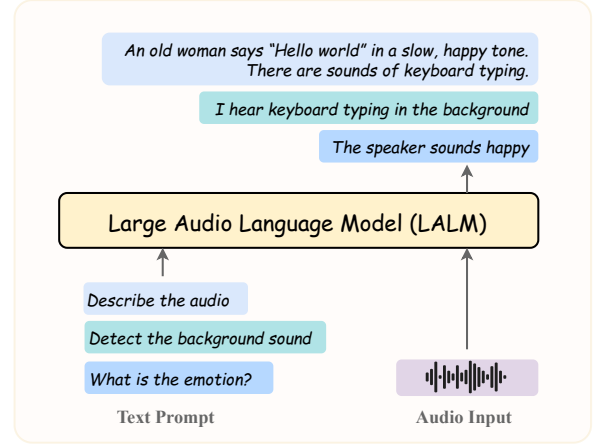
An old woman says "Hello world" in a slow, happy tone. There are sounds of keyboard typing.

I hear keyboard typing in the background

The speaker sounds happy

Large Audio Language Model (LALM)

Describe the audio

Detect the background sound

What is the emotion?

Text Prompt

Audio Input